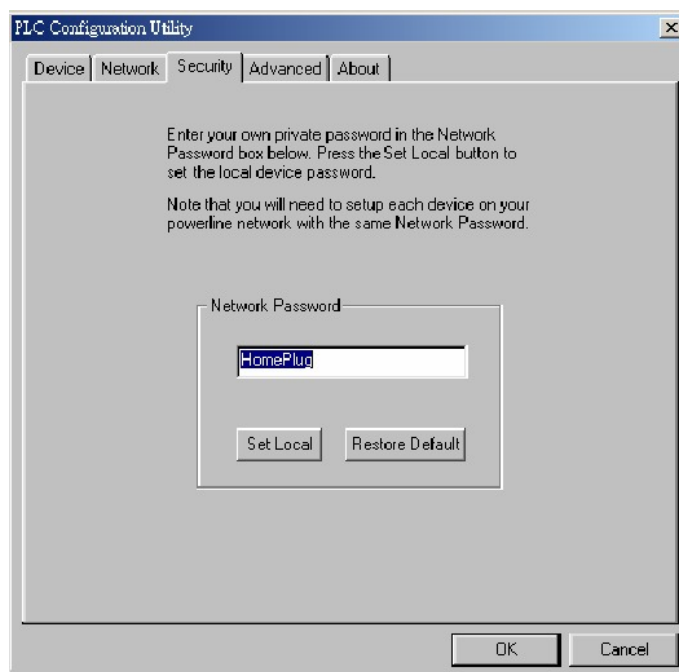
PLC Configuration Utility

Device | Network | Security | Advanced | About

Enter your own private password in the Network Password box below. Press the Set Local button to set the local device password.

Note that you will need to setup each device on your powerline network with the same Network Password.

Network Password

HomePlug

Set Local

Restore Default

OK

Cancel